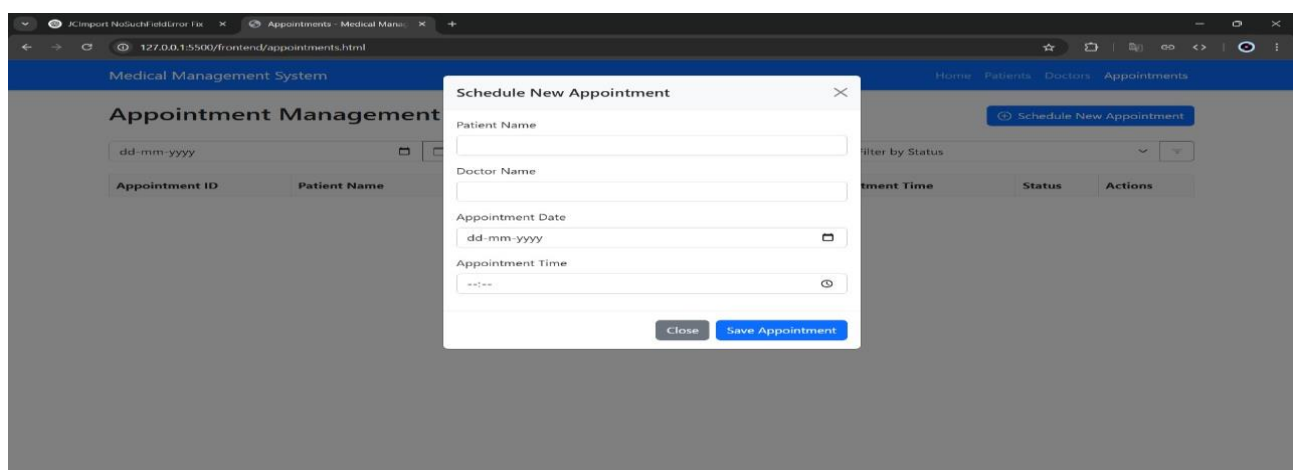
JCImport NoSuchFieldError Fix ×
Appointments - Medical Mana ×
+
127.0.0.1:5500/frontend/appointments.html

Medical Management System
Home Patients Doctors Appointments

Appointment Management
Schedule New Appointment

dd-mm-yyyy
Filter by Status

| Appointment ID | Patient Name | tment Time | Status | Actions |
|---|---|---|---|---|

Schedule New Appointment
Patient Name
Doctor Name
Appointment Date
dd-mm-yyyy
Appointment Time
--:--
Close
Save Appointment